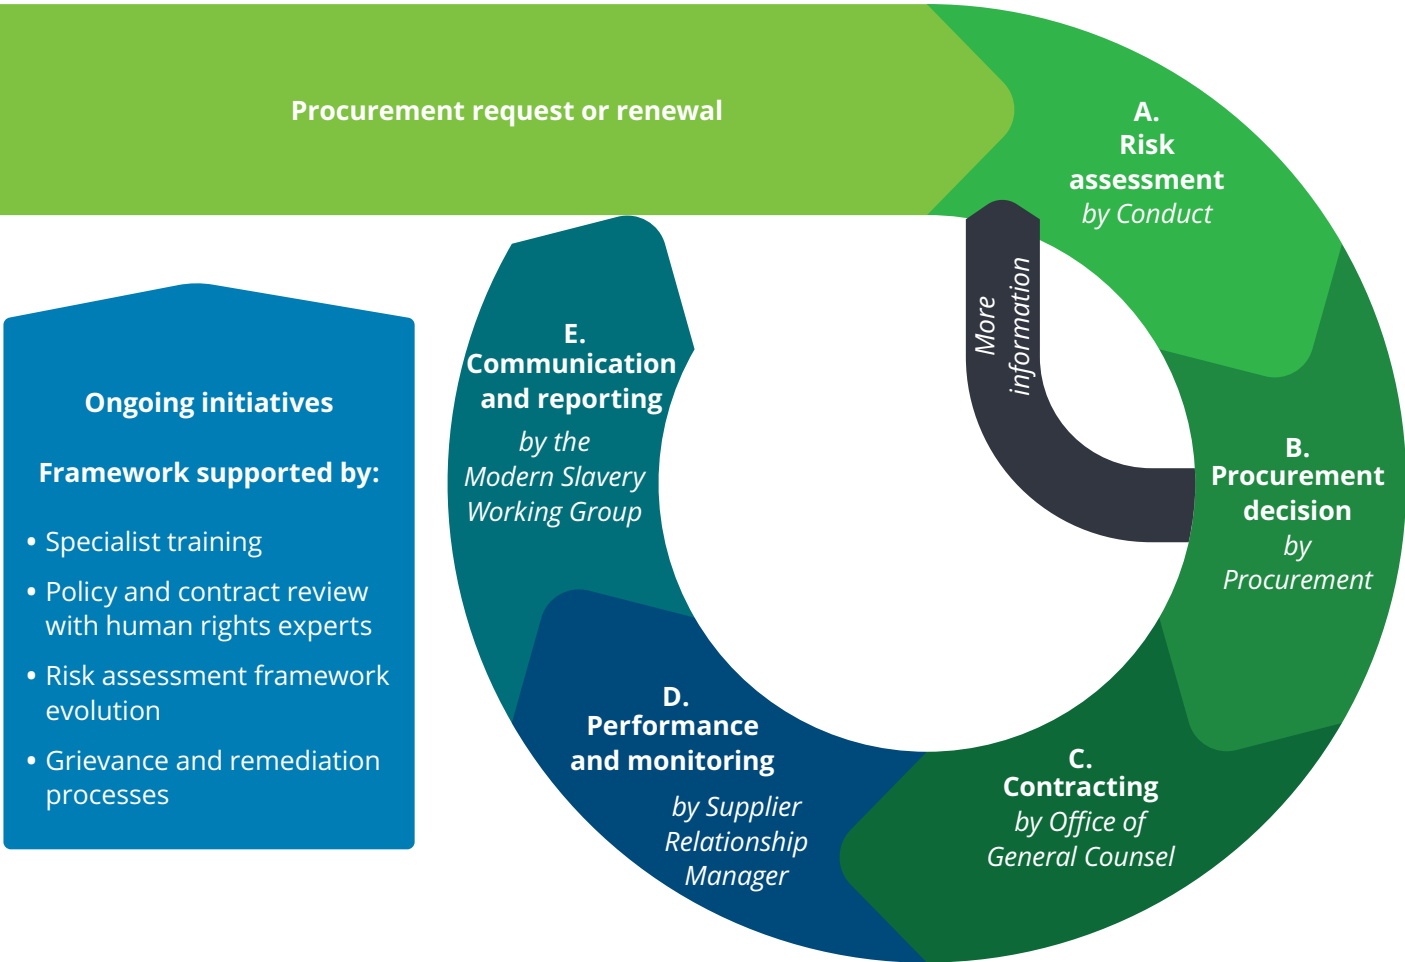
Procurement request or renewal

A.
Risk assessment
by Conduct

More information

B.
Procurement decision
by Procurement

C.
Contracting
by Office of General Counsel

D.
Performance and monitoring
by Supplier Relationship Manager

E.
Communication and reporting
by the Modern Slavery Working Group

Ongoing initiatives

Framework supported by:

• Specialist training
• Policy and contract review with human rights experts
• Risk assessment framework evolution
• Grievance and remediation processes